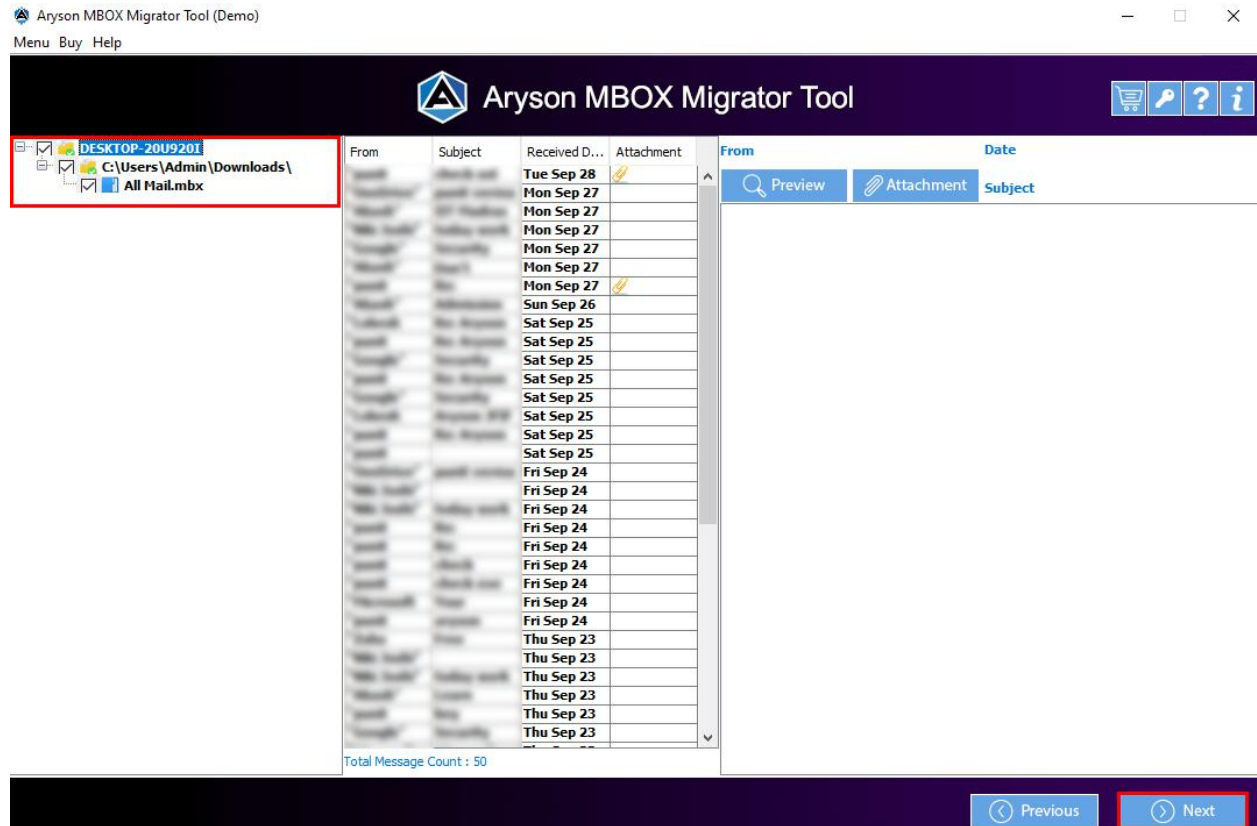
Aryson MBOX Migrator Tool (Demo)
Menu Buy Help

Aryson MBOX Migrator Tool

DESKTOP-20U920I
C:\Users\Admin\Downloads\
All Mail.mbx

| From | Subject | Received D... | Attachment |
|---|---|---|---|
| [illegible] | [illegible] | Tue Sep 28 | |
| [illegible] | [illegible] | Mon Sep 27 | |
| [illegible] | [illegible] | Mon Sep 27 | |
| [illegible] | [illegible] | Mon Sep 27 | |
| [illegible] | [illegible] | Mon Sep 27 | |
| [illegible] | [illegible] | Mon Sep 27 | |
| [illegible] | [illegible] | Mon Sep 27 | |
| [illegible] | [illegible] | Sun Sep 26 | |
| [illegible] | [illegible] | Sat Sep 25 | |
| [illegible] | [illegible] | Sat Sep 25 | |
| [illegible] | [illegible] | Sat Sep 25 | |
| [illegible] | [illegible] | Sat Sep 25 | |
| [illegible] | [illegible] | Sat Sep 25 | |
| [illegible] | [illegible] | Sat Sep 25 | |
| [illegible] | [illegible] | Sat Sep 25 | |
| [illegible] | | Sat Sep 25 | |
| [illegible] | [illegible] | Fri Sep 24 | |
| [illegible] | | Fri Sep 24 | |
| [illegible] | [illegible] | Fri Sep 24 | |
| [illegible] | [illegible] | Fri Sep 24 | |
| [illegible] | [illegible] | Fri Sep 24 | |
| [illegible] | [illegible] | Fri Sep 24 | |
| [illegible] | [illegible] | Fri Sep 24 | |
| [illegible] | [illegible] | Fri Sep 24 | |
| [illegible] | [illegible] | Fri Sep 24 | |
| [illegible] | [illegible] | Thu Sep 23 | |
| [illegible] | | Thu Sep 23 | |
| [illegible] | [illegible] | Thu Sep 23 | |
| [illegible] | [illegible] | Thu Sep 23 | |
| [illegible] | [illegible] | Thu Sep 23 | |
| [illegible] | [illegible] | Thu Sep 23 | |

Total Message Count : 50

From
Date
Preview
Attachment
Subject

Previous
Next